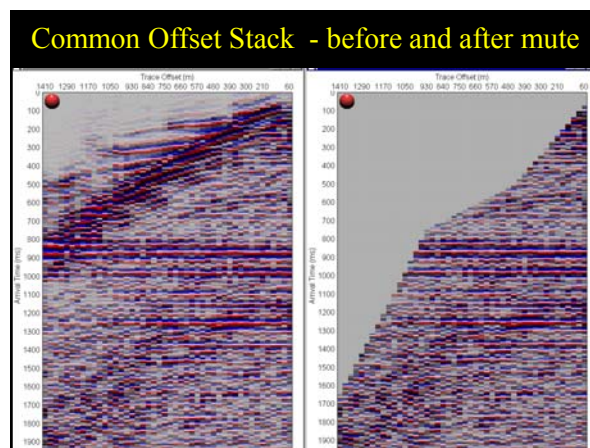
Common Offset Stack - before and after mute

Trace Offset (m)
1410 1290 1170 1050 930 840 750 660 570 480 390 300 210 60
0
100
200
300
400
500
600
700
800
900
1000
1100
1200
1300
1400
1500
1600
1700
1800
1900
Arrival Time (ms)

Trace Offset (m)
1410 1290 1170 1050 930 840 750 660 570 480 390 300 210 60
0
100
200
300
400
500
600
700
800
900
1000
1100
1200
1300
1400
1500
1600
1700
1800
1900
Arrival Time (ms)